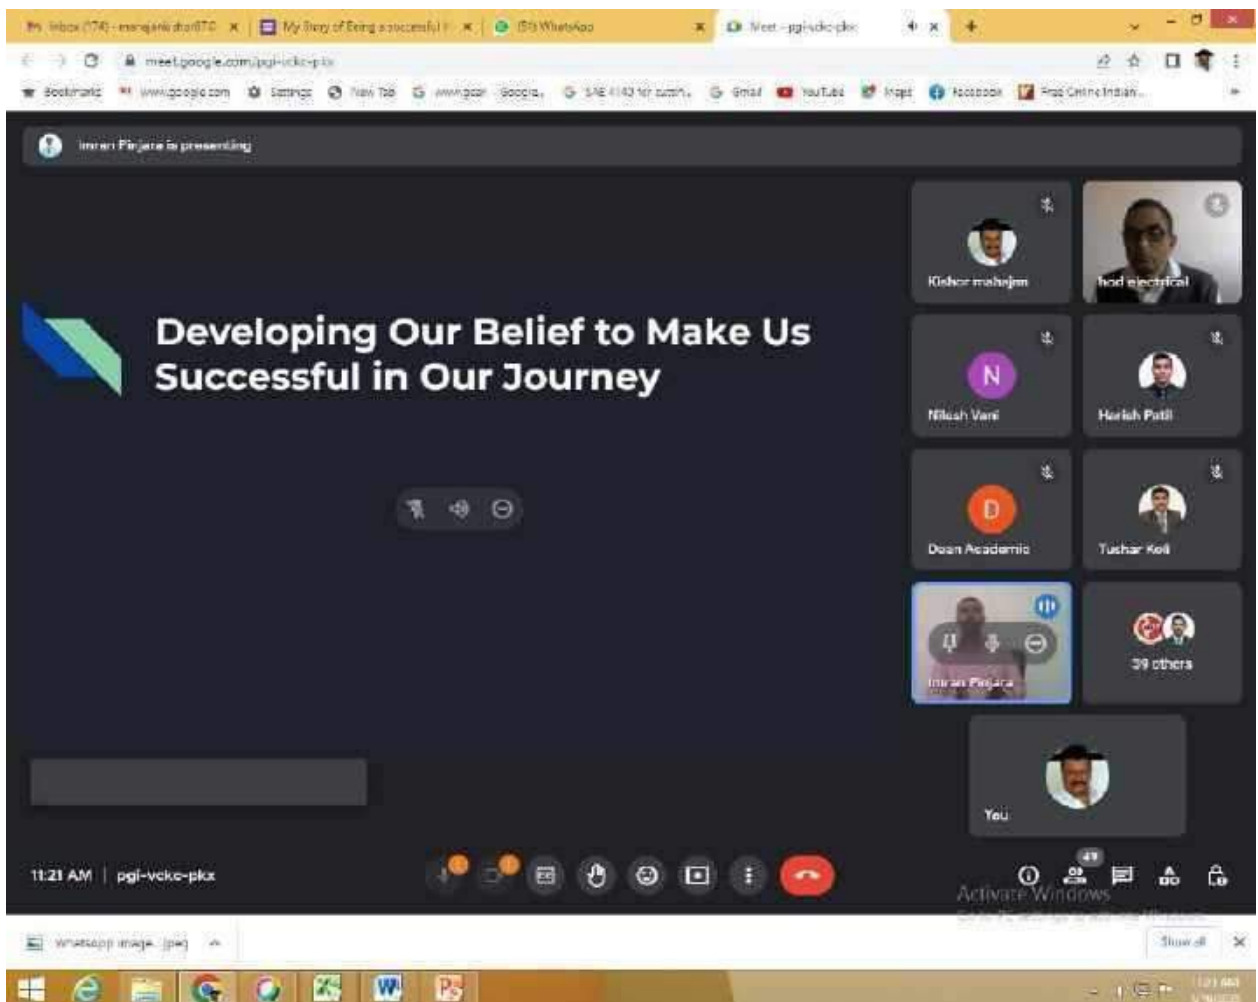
Inbox (174) - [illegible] | My Story of Being a successful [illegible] | (5) WhatsApp | Meet - pgi-vcko-pkx

meet.google.com/pgi-vcko-pkx

Bookmarks | www.google.com | Settings | New Tab | www.goo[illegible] Google | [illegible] | Gmail | YouTube | Maps | Facebook | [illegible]

Imran Pinjara is presenting

Developing Our Belief to Make Us Successful in Our Journey

Kishor mahajan

hod electrical

N

Nilesh Vani

Harish Patil

D

Dean Academic

Tushar Koli

Imran Pinjara

39 others

You

11:21 AM | pgi-vcko-pkx

49

Activate Windows

Whatsapp Image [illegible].jpeg

Show all